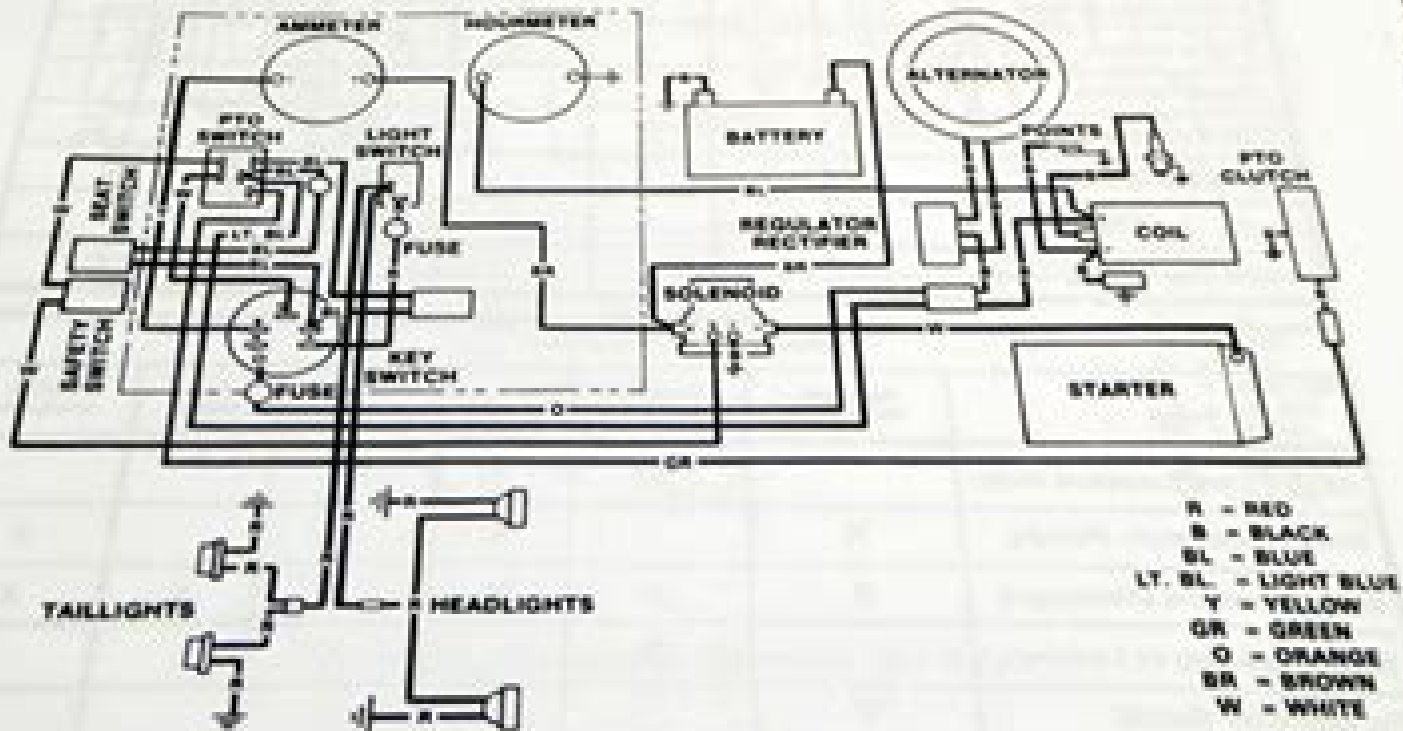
AMMETER
HOURMETER
ALTERNATOR
BATTERY
PTO SWITCH
LIGHT SWITCH
SEAT SWITCH
POINTS
PTO CLUTCH
FUSE
BL
REGULATOR RECTIFIER
COIL
LT. BL.
BR
SOLENOID
SAFETY SWITCH
W
KEY SWITCH
FUSE
O
STARTER
GR
R
TAILLIGHTS
HEADLIGHTS
R
R = RED
B = BLACK
BL = BLUE
LT. BL. = LIGHT BLUE
Y = YELLOW
GR = GREEN
O = ORANGE
BR = BROWN
W = WHITE